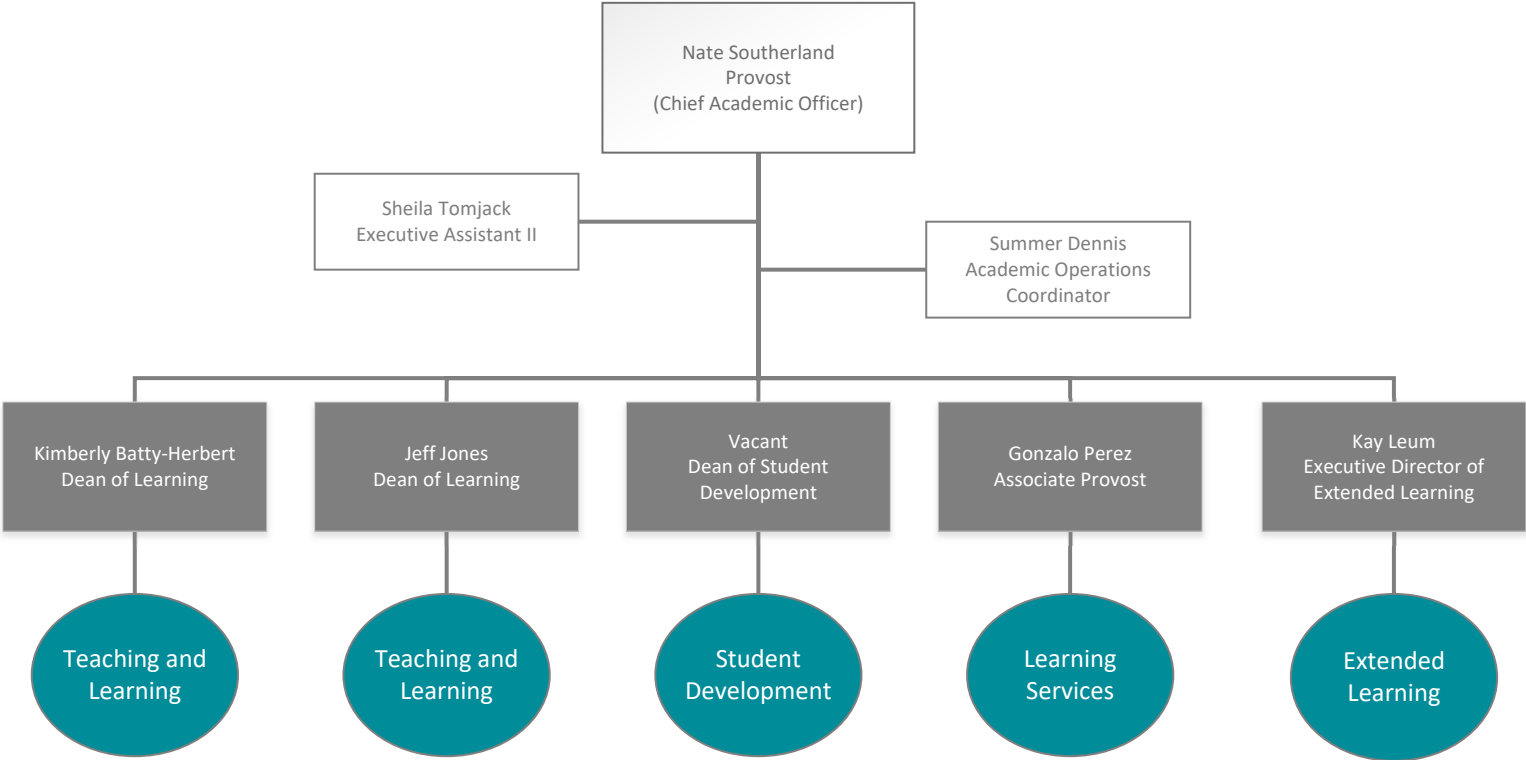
Nate Southerland
Provost
(Chief Academic Officer)

Sheila Tomjack
Executive Assistant II

Summer Dennis
Academic Operations
Coordinator

Kimberly Batty-Herbert
Dean of Learning

Jeff Jones
Dean of Learning

Vacant
Dean of Student
Development

Gonzalo Perez
Associate Provost

Kay Leum
Executive Director of
Extended Learning

Teaching and Learning

Teaching and Learning

Student Development

Learning Services

Extended Learning